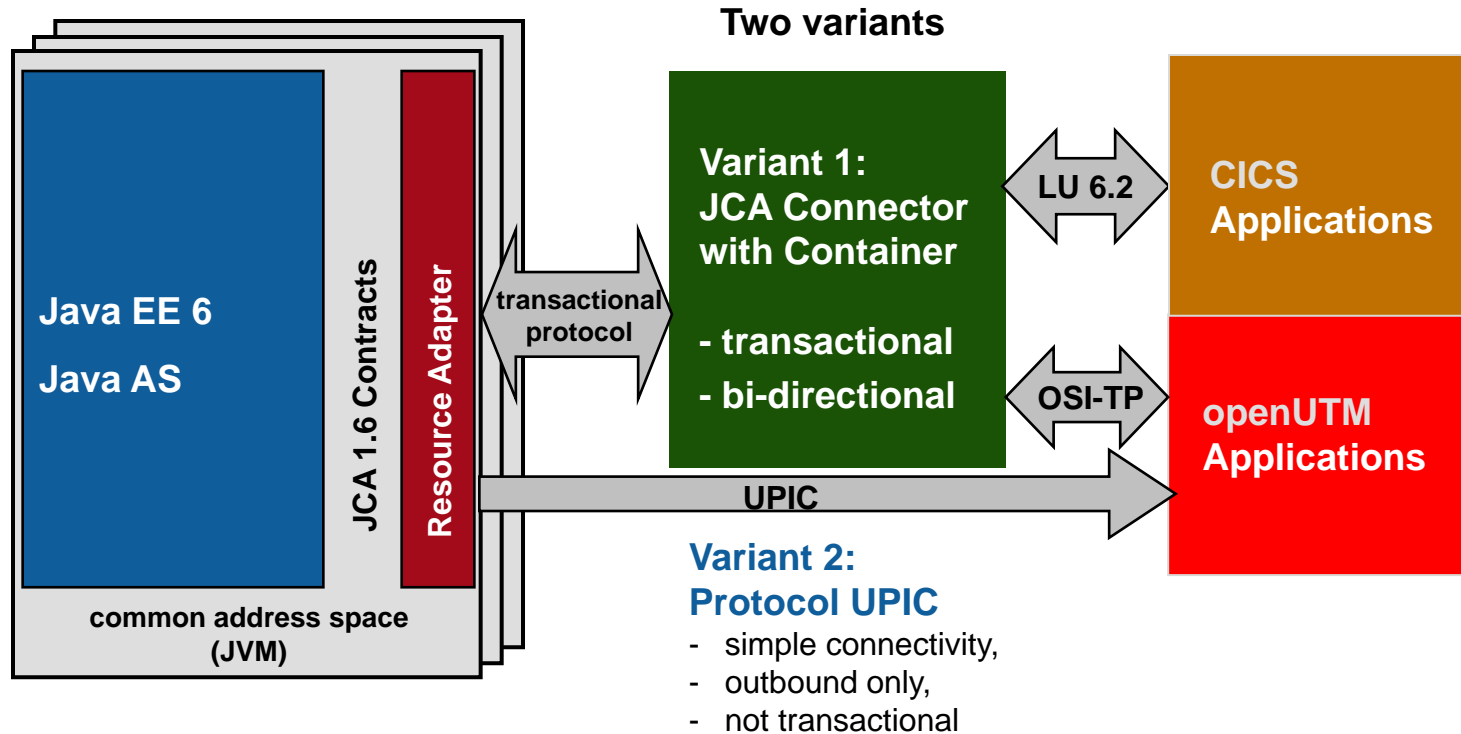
Two variants

Java EE 6

Java AS

JCA 1.6 Contracts

Resource Adapter

common address space (JVM)

transactional protocol

Variant 1:
JCA Connector with Container

- transactional
- bi-directional

LU 6.2

OSI-TP

CICS Applications

openUTM Applications

UPIC

Variant 2:
Protocol UPIC

- simple connectivity,
- outbound only,
- not transactional